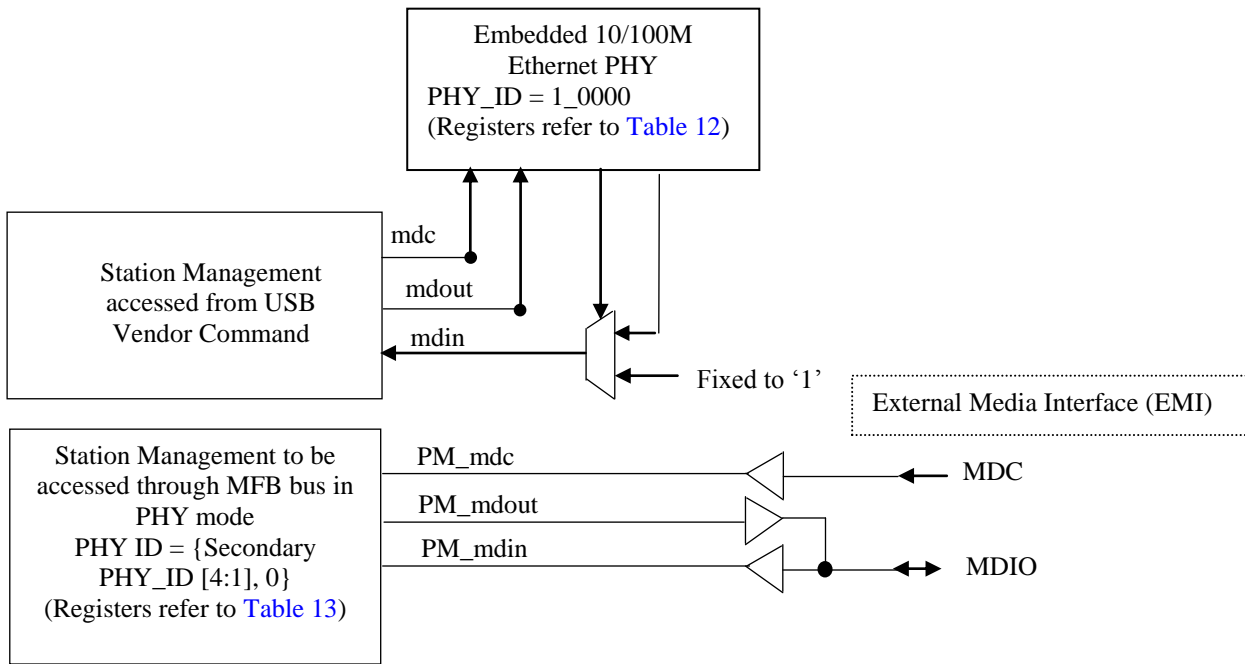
Embedded 10/100M Ethernet PHY
PHY_ID = 1_0000
(Registers refer to Table 12)

mdc

mdout

mdin

Station Management accessed from USB Vendor Command

Fixed to '1'

External Media Interface (EMI)

Station Management to be accessed through MFB bus in PHY mode
PHY ID = {Secondary PHY_ID [4:1], 0}
(Registers refer to Table 13)

PM_mdc

PM_mdout

PM_mdin

MDC

MDIO